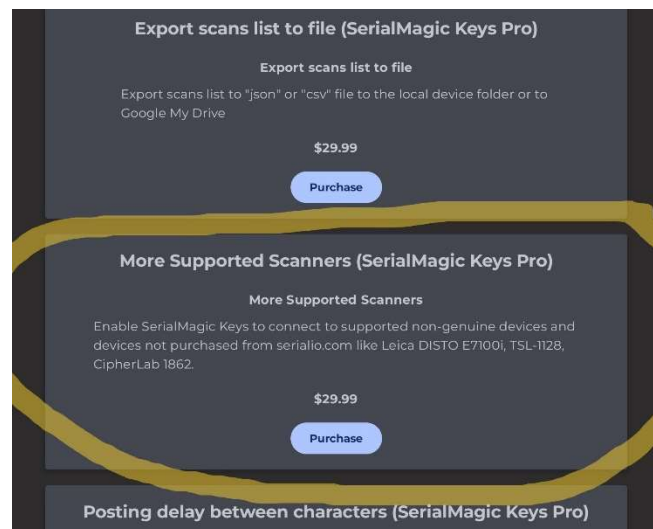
Export scans list to file (SerialMagic Keys Pro)

Export scans list to file

Export scans list to "json" or "csv" file to the local device folder or to Google My Drive

$29.99

Purchase

More Supported Scanners (SerialMagic Keys Pro)

More Supported Scanners

Enable SerialMagic Keys to connect to supported non-genuine devices and devices not purchased from serialio.com like Leica DISTO E7100i, TSL-1128, CipherLab 1862.

$29.99

Purchase

Posting delay between characters (SerialMagic Keys Pro)